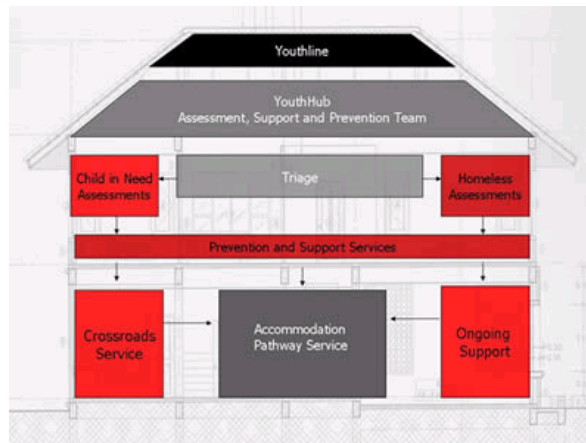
Youthline

YouthHub
Assessment, Support and Prevention Team

Child in Need Assessments

Triage

Homeless Assessments

Prevention and Support Services

Crossroads Service

Accommodation Pathway Service

Ongoing Support